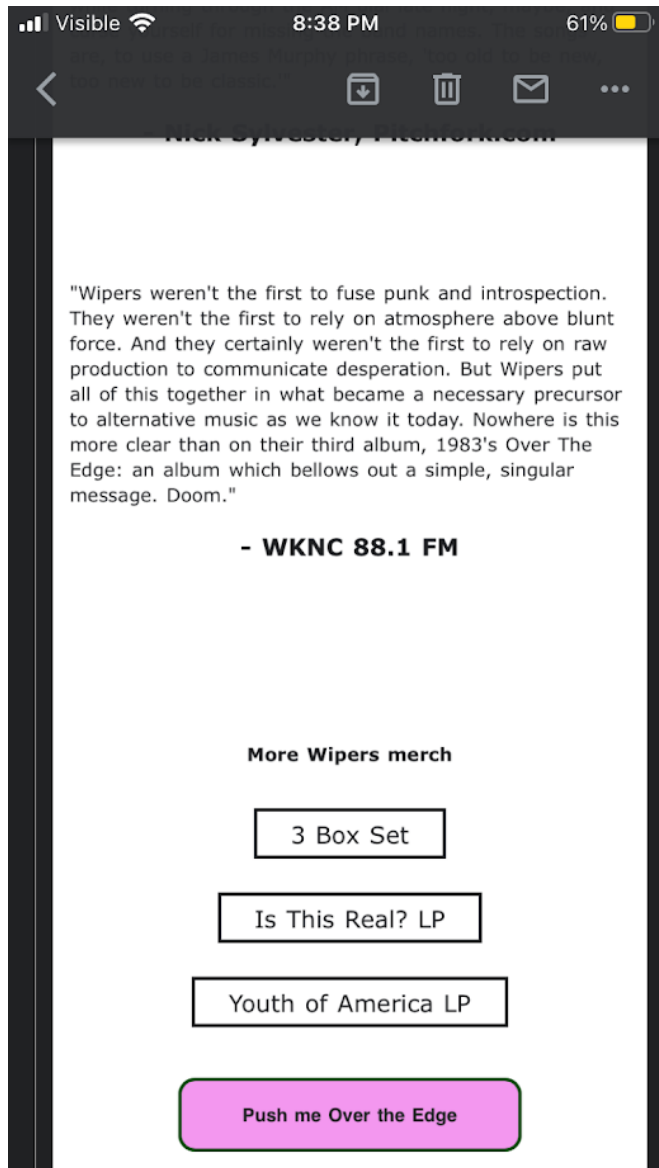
Visible 8:38 PM 61%

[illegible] and names. This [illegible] are, to use a James Murphy phrase, "too old to be new, too new to be classic."

- Nick Sylvester, Pitchfork.com

"Wipers weren't the first to fuse punk and introspection. They weren't the first to rely on atmosphere above blunt force. And they certainly weren't the first to rely on raw production to communicate desperation. But Wipers put all of this together in what became a necessary precursor to alternative music as we know it today. Nowhere is this more clear than on their third album, 1983's Over The Edge: an album which bellows out a simple, singular message. Doom."

- WKNC 88.1 FM

More Wipers merch

3 Box Set

Is This Real? LP

Youth of America LP

Push me Over the Edge